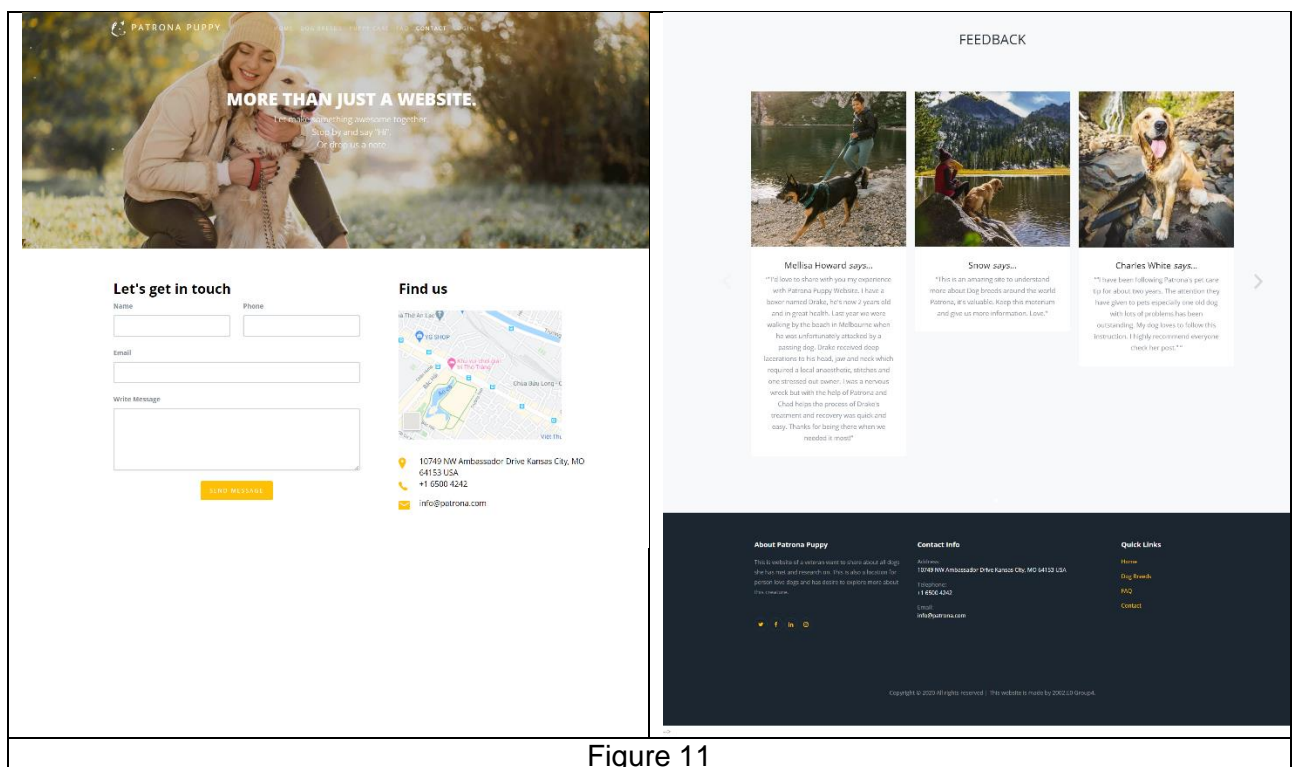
PATRONA PUPPY

HOME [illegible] CONTACT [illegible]

MORE THAN JUST A WEBSITE.

Let make something awesome together
Stop by and say "Hi",
Or drop us a note

Let's get in touch

Name

Phone

Email

Write Message

SEND MESSAGE

Find us

YG SHOP

Chùa Đầu Long

Việt Thu

10749 NW Ambassador Drive Kansas City, MO 64153 USA

+1 6500 4242

info@patrona.com

FEEDBACK

Mellisa Howard says...

"I'd love to share with you my experience with Patrona Puppy Website. I have a boxer named Drake, he's now 2 years old and in great health. Last year we were walking by the beach in Melbourne when he was unfortunately attacked by a passing dog. Drake received deep lacerations to his head, jaw and neck which required a local anaesthetic, stitches and one stressed out owner. I was a nervous wreck but with the help of Patrona and Chad helps the process of Drake's treatment and recovery was quick and easy. Thanks for being there when we needed it most!"

Snow says...

"This is an amazing site to understand more about Dog breeds around the world. Patrona, it's valuable. Keep this moment and give us more information. Love."

Charles White says...

""I have been following Patrona's pet care tip for about two years. The attention they have given to pets especially one old dog with lots of problems has been outstanding. My dog loves to follow this instruction. I highly recommend everyone check her post.""

About Patrona Puppy

This is website of a veteran want to share about all dogs she has met and research. This is also a location for person love dogs and has desire to explore more about this creature.

Contact Info

Address:
10749 NW Ambassador Drive Kansas City, MO 64153 USA

Telephone:
+1 6500 4242

Email:
info@patrona.com

Quick Links

Home

Dog Breeds

FAQ

Contact

Copyright © 2020 All rights reserved | This website is made by 2002.L0 Group4.

Figure 11